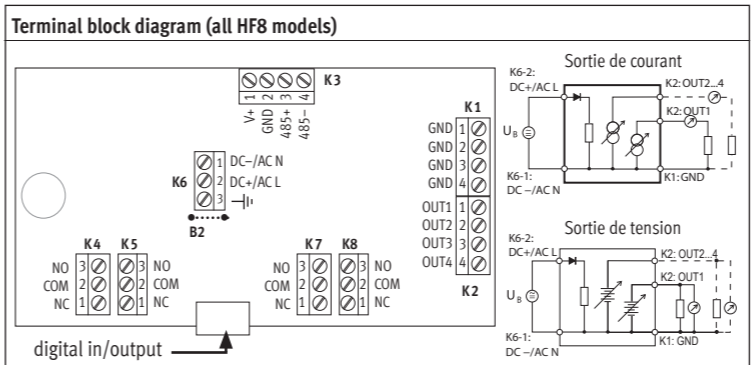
Terminal block diagram (all HF8 models)

K3
V+ 1
GND 2
485+ 3
485– 4

K1
GND 1
GND 2
GND 3
GND 4

OUT1 1
OUT2 2
OUT3 3
OUT4 4
K2

K6
1 DC–/AC N
2 DC+/AC L
3

B2

K4
NO 3
COM 2
NC 1

K5
3 NO
2 COM
1 NC

K7
NO 3
COM 2
NC 1

K8
3 NO
2 COM
1 NC

digital in/output

Sortie de courant
K6-2:
DC+/AC L
$U_B$
K6-1:
DC –/AC N
K2: OUT2...4
K2: OUT1
K1: GND

Sortie de tension
K6-2:
DC+/AC L
$U_B$
K6-1:
DC –/AC N
K2: OUT2...4
K2: OUT1
K1: GND